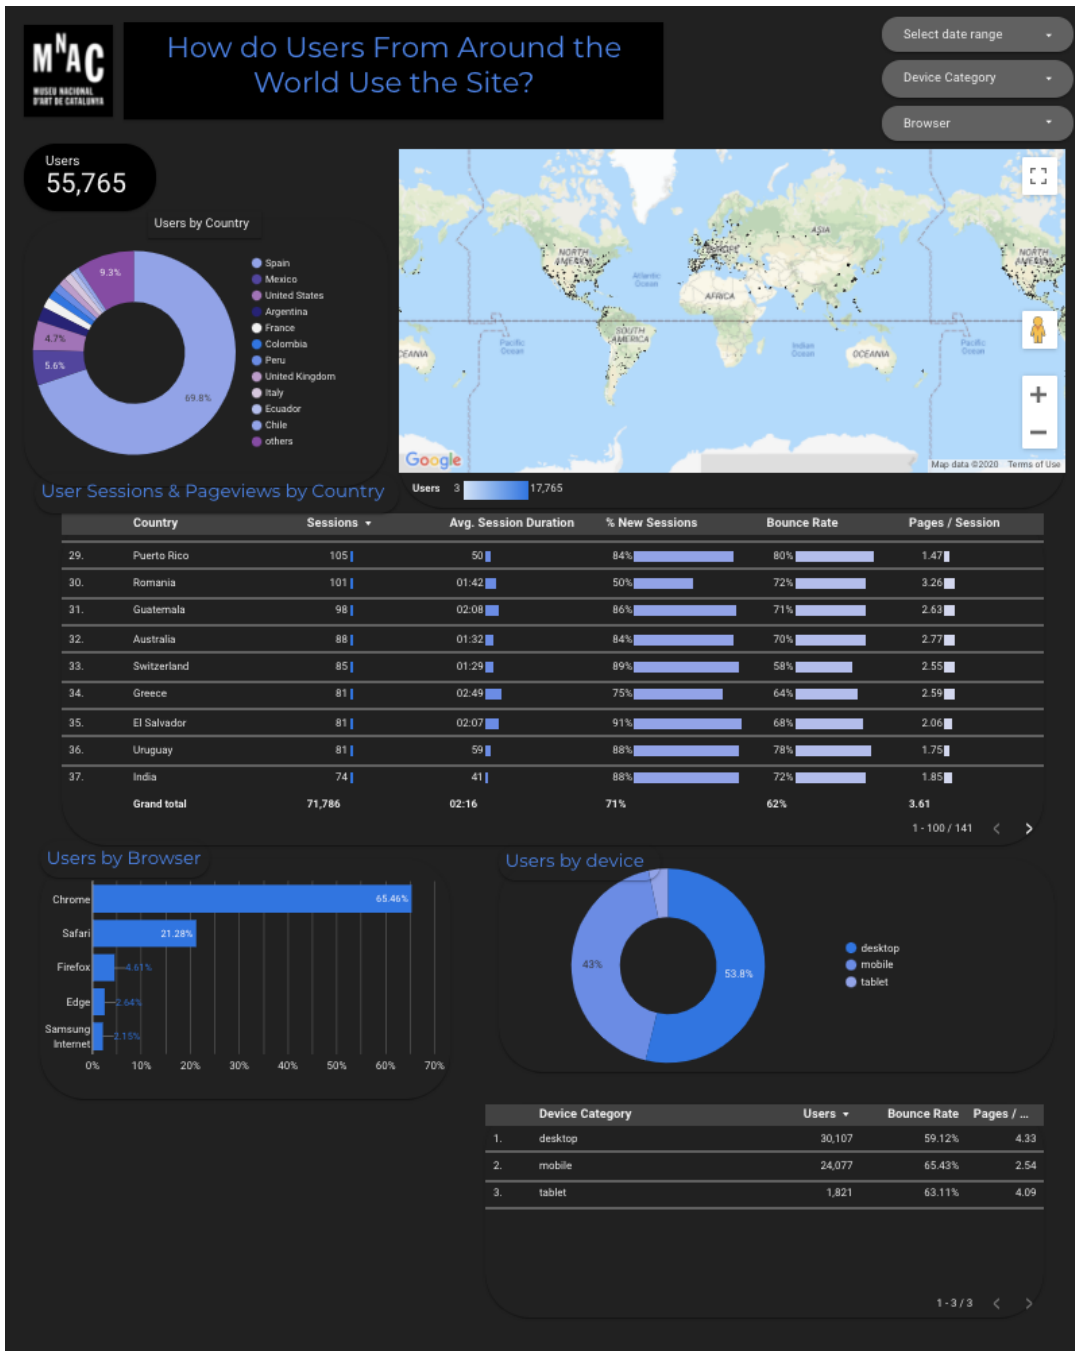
MNAC
MUSEU NACIONAL D'ART DE CATALUNYA

How do Users From Around the World Use the Site?

Select date range
Device Category
Browser

Users
55,765

Users by Country

9.3%
4.7%
5.6%
69.8%

Spain
Mexico
United States
Argentina
Italy
France
Colombia
Peru
United Kingdom
Italy
Ecuador
Chile
others

NORTH AMERICA
EUROPE
ASIA
Atlantic Ocean
AFRICA
SOUTH AMERICA
Pacific Ocean
Indian Ocean
OCEANIA
Pacific Ocean
NORTH AMERICA
Google
Map data ©2020 Terms of Use

User Sessions & Pageviews by Country

Users 3 17,765

| | Country | Sessions ▾ | Avg. Session Duration | % New Sessions | Bounce Rate | Pages / Session |
|---|---|---|---|---|---|---|
| 29. | Puerto Rico | 105 | 50 | 84% | 80% | 1.47 |
| 30. | Romania | 101 | 01:42 | 50% | 72% | 3.26 |
| 31. | Guatemala | 98 | 02:08 | 86% | 71% | 2.63 |
| 32. | Australia | 88 | 01:32 | 84% | 70% | 2.77 |
| 33. | Switzerland | 85 | 01:29 | 89% | 58% | 2.55 |
| 34. | Greece | 81 | 02:49 | 75% | 64% | 2.59 |
| 35. | El Salvador | 81 | 02:07 | 91% | 68% | 2.06 |
| 36. | Uruguay | 81 | 59 | 88% | 78% | 1.75 |
| 37. | India | 74 | 41 | 88% | 72% | 1.85 |
| | Grand total | 71,786 | 02:16 | 71% | 62% | 3.61 |

1 - 100 / 141

Users by Browser

Chrome 65.46%
Safari 21.28%
Firefox 4.61%
Edge 2.64%
Samsung Internet 2.15%
0% 10% 20% 30% 40% 50% 60% 70%

Users by device

43%
53.8%
desktop
mobile
tablet

| | Device Category | Users ▾ | Bounce Rate | Pages / ... |
|---|---|---|---|---|
| 1. | desktop | 30,107 | 59.12% | 4.33 |
| 2. | mobile | 24,077 | 65.43% | 2.54 |
| 3. | tablet | 1,821 | 63.11% | 4.09 |

1 - 3 / 3